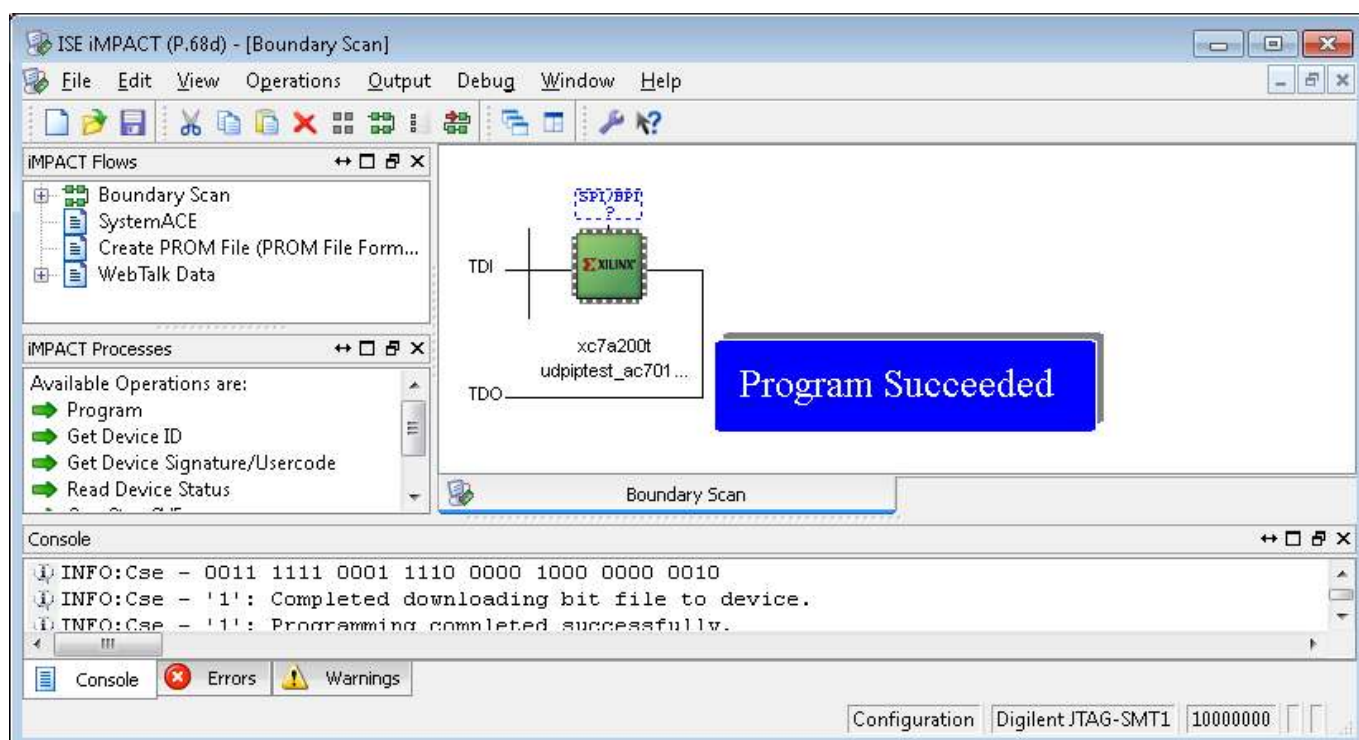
ISE iMPACT (P.68d) - [Boundary Scan]

File Edit View Operations Output Debug Window Help

iMPACT Flows

Boundary Scan
SystemACE
Create PROM File (PROM File Form...
WebTalk Data

iMPACT Processes

Available Operations are:
Program
Get Device ID
Get Device Signature/Usercode
Read Device Status

SPI/BPI
?

TDI

XILINX

TDO

xc7a200t
udpiptest_ac701...

Program Succeeded

Boundary Scan

Console

INFO:Cse - 0011 1111 0001 1110 0000 1000 0000 0010
INFO:Cse - '1': Completed downloading bit file to device.
INFO:Cse - '1': Programming completed successfully.

Console | Errors | Warnings

Configuration | Digilent JTAG-SMT1 | 10000000